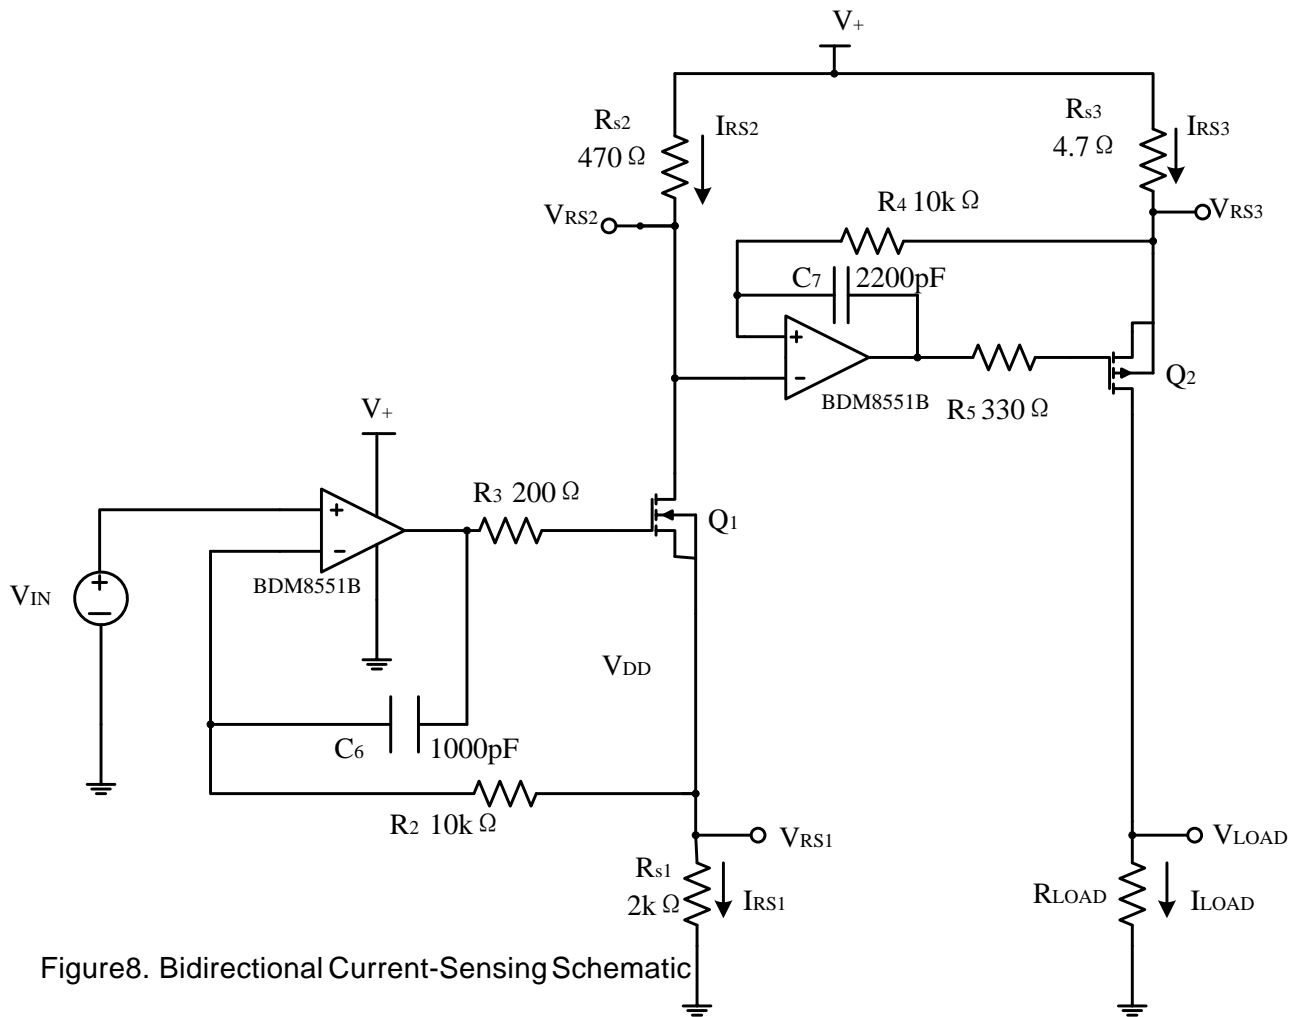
$V_+$

$R_{s2}$
470 Ω

$I_{RS2}$

$R_{s3}$
4.7 Ω

$I_{RS3}$

$R_4$ 10k Ω

$V_{RS2}$

$V_{RS3}$

$C_7$ 2200pF

+
-
BDM8551B

$R_5$ 330 Ω

$Q_2$

$V_+$

$R_3$ 200 Ω

+
-
BDM8551B

$Q_1$

$V_{IN}$

$V_{DD}$

$C_6$ 1000pF

$R_2$ 10k Ω

$V_{RS1}$

$R_{s1}$
2k Ω

$I_{RS1}$

$V_{LOAD}$

$R_{LOAD}$

$I_{LOAD}$

Figure8. Bidirectional Current-Sensing Schematic